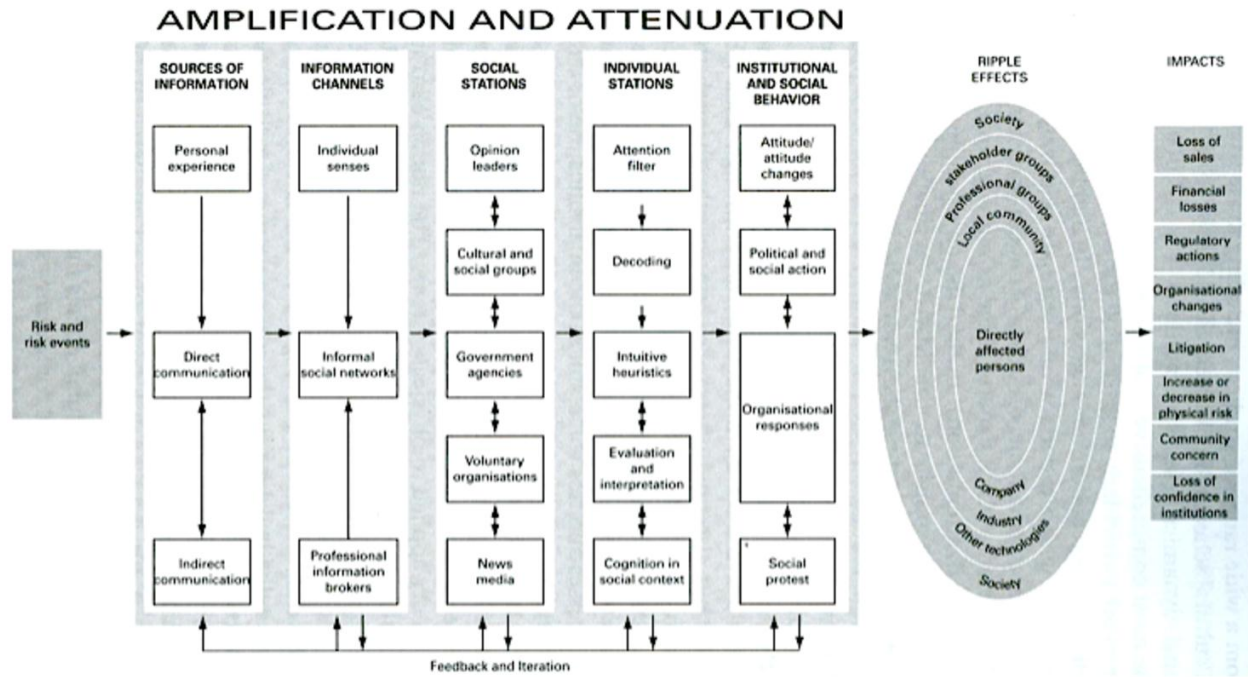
AMPLIFICATION AND ATTENUATION

Risk and risk events

SOURCES OF INFORMATION

Personal experience

Direct communication

Indirect communication

INFORMATION CHANNELS

Individual senses

Informal social networks

Professional information brokers

SOCIAL STATIONS

Opinion leaders

Cultural and social groups

Government agencies

Voluntary organisations

News media

INDIVIDUAL STATIONS

Attention filter

Decoding

Intuitive heuristics

Evaluation and interpretation

Cognition in social context

INSTITUTIONAL AND SOCIAL BEHAVIOR

Attitude/ attitude changes

Political and social action

Organisational responses

Social protest

Feedback and Iteration

RIPPLE EFFECTS

Society

Stakeholder groups

Professional groups

Local community

Directly affected persons

Company

Industry

Other technologies

Society

IMPACTS

Loss of sales

Financial losses

Regulatory actions

Organisational changes

Litigation

Increase or decrease in physical risk

Community concern

Loss of confidence in institutions